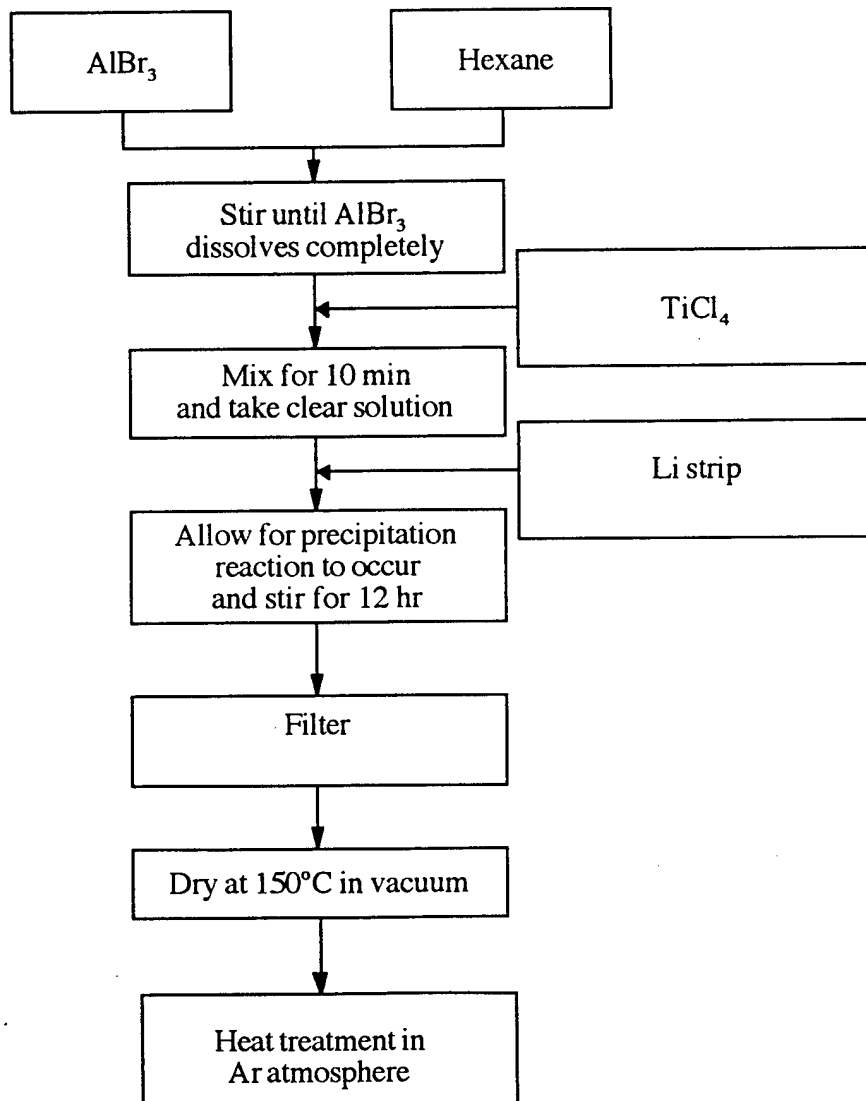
$AlBr_3$

Hexane

Stir until $AlBr_3$ dissolves completely

$TiCl_4$

Mix for 10 min and take clear solution

Li strip

Allow for precipitation reaction to occur and stir for 12 hr

Filter

Dry at 150°C in vacuum

Heat treatment in Ar atmosphere